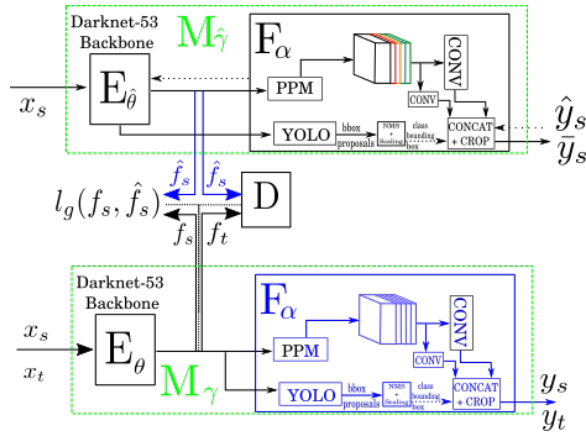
Darknet-53 Backbone

$M_{\hat{\gamma}}$

$F_{\alpha}$

CONV

$E_{\hat{\theta}}$

PPM

CONV

$x_s$

YOLO

bbox proposals

NMS + Scaling

class bounding box

CONCAT + CROP

$\hat{y}_s$

$\bar{y}_s$

$\hat{f}_s$

$\hat{f}_s$

D

$l_g(f_s, \hat{f}_s)$

$f_s$

$f_t$

Darknet-53 Backbone

$F_{\alpha}$

CONV

$x_s$

$E_{\theta}$

PPM

$x_t$

$M_{\gamma}$

CONV

YOLO

bbox proposals

NMS + Scaling

class bounding box

CONCAT + CROP

$y_s$

$y_t$